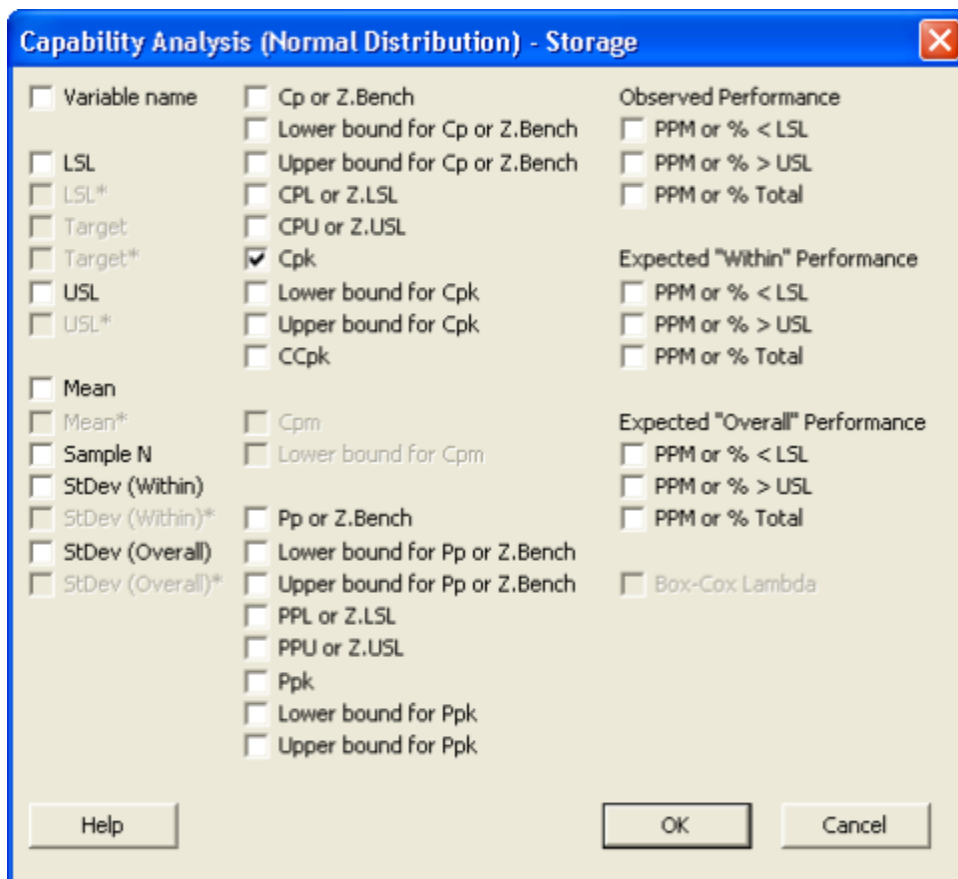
Capability Analysis (Normal Distribution) - Storage

Variable name

LSL
LSL*
Target
Target*
USL
USL*

Mean
Mean*
Sample N
StDev (Within)
StDev (Within)*
StDev (Overall)
StDev (Overall)*

Cp or Z.Bench
Lower bound for Cp or Z.Bench
Upper bound for Cp or Z.Bench
CPL or Z.LSL
CPU or Z.USL
Cpk
Lower bound for Cpk
Upper bound for Cpk
CCpk

Cpm
Lower bound for Cpm

Pp or Z.Bench
Lower bound for Pp or Z.Bench
Upper bound for Pp or Z.Bench
PPL or Z.LSL
PPU or Z.USL
Ppk
Lower bound for Ppk
Upper bound for Ppk

Observed Performance
PPM or % < LSL
PPM or % > USL
PPM or % Total

Expected "Within" Performance
PPM or % < LSL
PPM or % > USL
PPM or % Total

Expected "Overall" Performance
PPM or % < LSL
PPM or % > USL
PPM or % Total

Box-Cox Lambda

Help
OK
Cancel